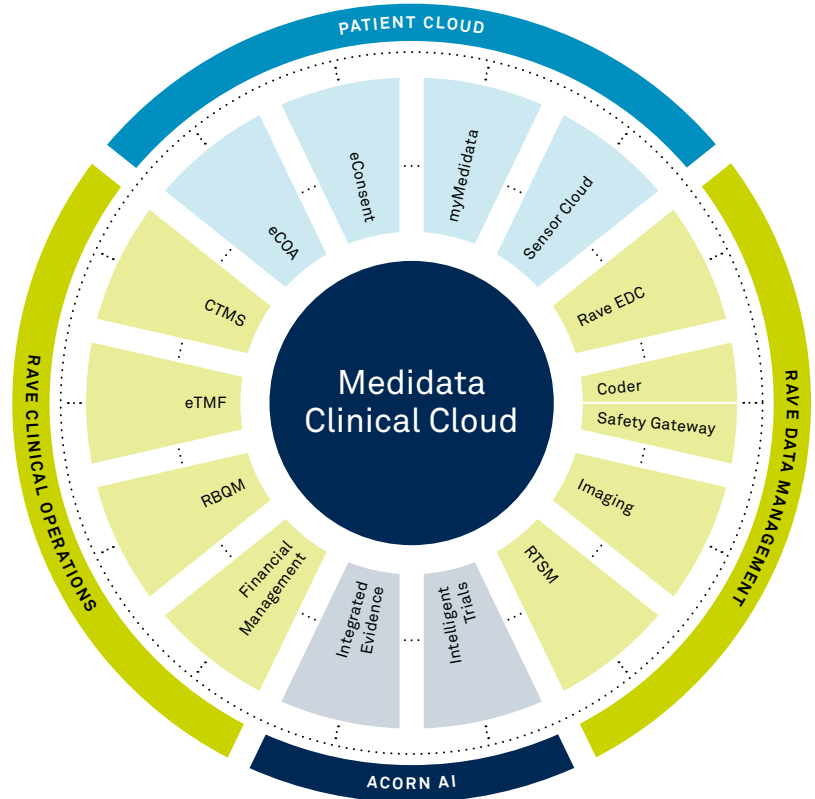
PATIENT CLOUD

eCOA

eConsent

myMedidata

Sensor Cloud

RAVE DATA MANAGEMENT

Rave EDC

Coder

Safety Gateway

Imaging

RTSM

ACORN AI

Intelligent Trials

Integrated Evidence

RAVE CLINICAL OPERATIONS

Financial Management

RBQM

eTMF

CTMS

Medidata Clinical Cloud